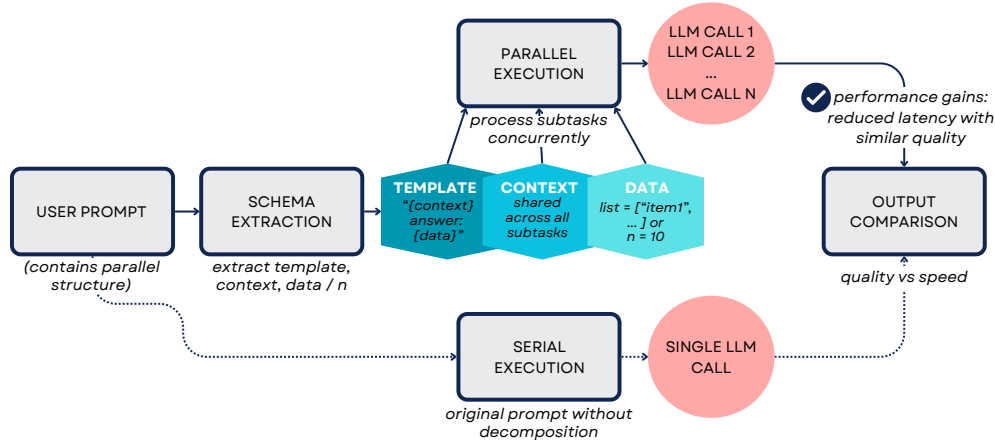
PARALLEL EXECUTION

LLM CALL 1
LLM CALL 2
...
LLM CALL N

performance gains: reduced latency with similar quality

process subtasks concurrently

USER PROMPT

(contains parallel structure)

SCHEMA EXTRACTION

extract template, context, data / n

TEMPLATE
"{context} answer: {data}"

CONTEXT
shared across all subtasks

DATA
list = ["item1", ... ] or n = 10

OUTPUT COMPARISON

quality vs speed

SERIAL EXECUTION

original prompt without decomposition

SINGLE LLM CALL